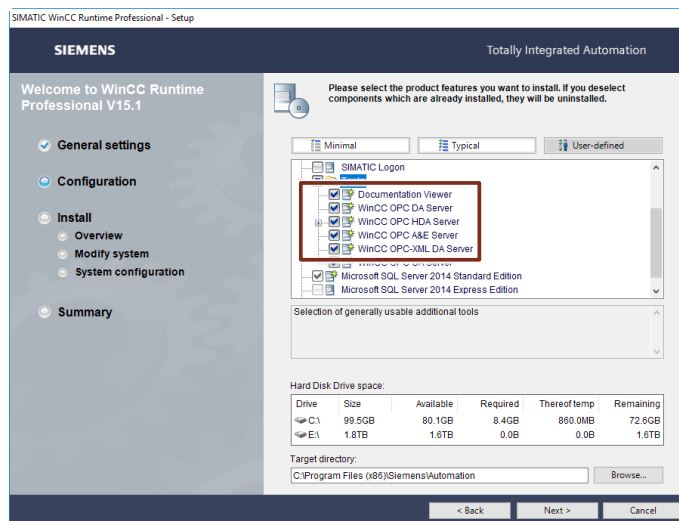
SIMATIC WinCC Runtime Professional - Setup

SIEMENS

Totally Integrated Automation

Welcome to WinCC Runtime Professional V15.1

General settings

Configuration

Install

Overview

Modify system

System configuration

Summary

Please select the product features you want to install. If you deselect components which are already installed, they will be uninstalled.

Minimal

Typical

User-defined

SIMATIC Logon

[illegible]

Documentation Viewer

WinCC OPC DA Server

WinCC OPC HDA Server

WinCC OPC A&E Server

WinCC OPC-XML DA Server

WinCC OPC UA Server

Microsoft SQL Server 2014 Standard Edition

Microsoft SQL Server 2014 Express Edition

Selection of generally usable additional tools

Hard Disk Drive space:

| Drive | Size | Available | Required | Thereof temp | Remaining |
|---|---|---|---|---|---|
| C:\ | 99.5GB | 80.1GB | 8.4GB | 860.0MB | 72.6GB |
| E:\ | 1.8TB | 1.6TB | 0.0B | 0.0B | 1.6TB |

Target directory:

C:\Program Files (x86)\Siemens\Automation

Browse...

< Back

Next >

Cancel